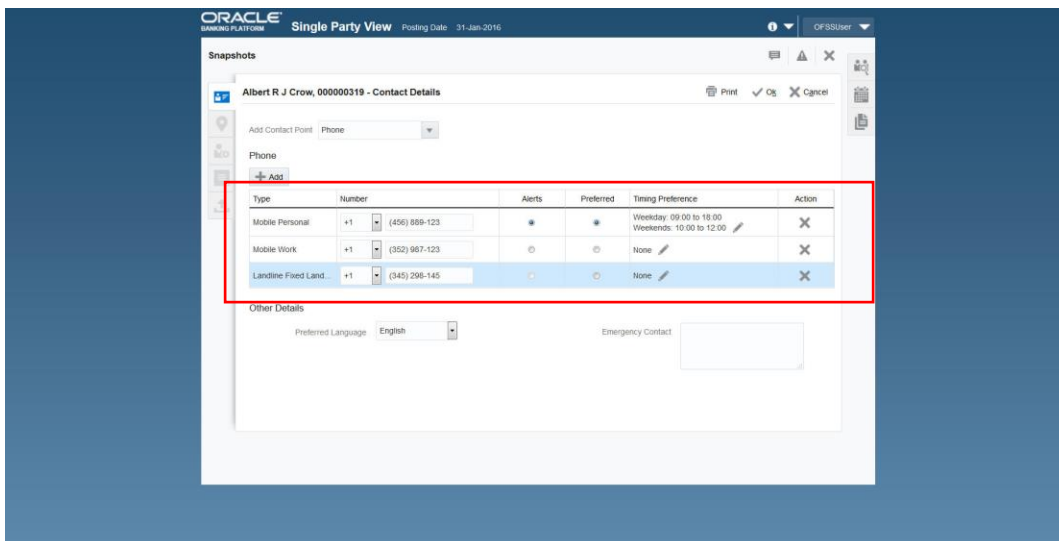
ORACLE
BANKING PLATFORM
Single Party View Posting Date 31-Jan-2016
OFSSUser

Snapshots

Albert R J Crow, 000000319 - Contact Details

Print Ok Cancel

Add Contact Point Phone

Phone

Add

| Type | Number | | Alerts | Preferred | Timing Preference | Action |
|---|---|---|---|---|---|---|
| Mobile Personal | +1 | (456) 889-123 | | | Weekday: 09:00 to 18:00 Weekends: 10:00 to 12:00 | |
| Mobile Work | +1 | (352) 987-123 | | | None | |
| Landline Fixed Land... | +1 | (345) 298-145 | | | None | |

Other Details

Preferred Language English

Emergency Contact